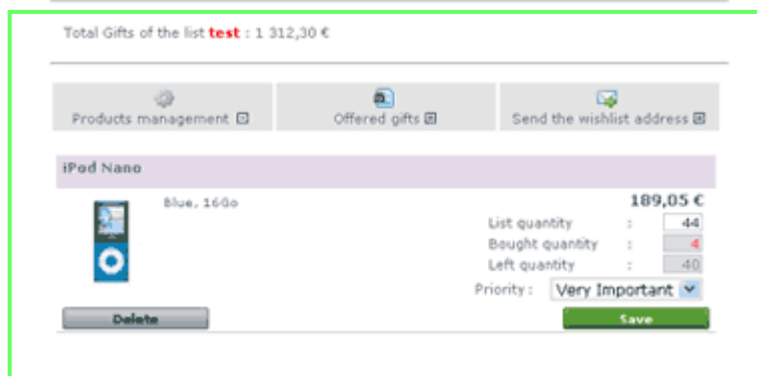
Total Gifts of the list test : 1 312,30 €

Products management

Offered gifts

Send the wishlist address

iPod Nano

Blue, 16Go

189,05 €

| | | |
|---|---|---|
| List quantity | : | 44 |
| Bought quantity | : | 4 |
| Left quantity | : | 40 |

Priority : Very Important

Delete

Save